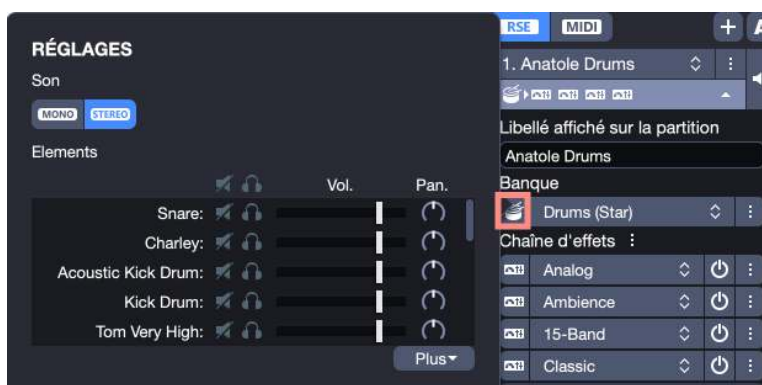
RÉGLAGES
Son
MONO STEREO
Elements
Vol. Pan.
Snare:
Charley:
Acoustic Kick Drum:
Kick Drum:
Tom Very High:
Plus

RSE MIDI
1. Anatole Drums
Libellé affiché sur la partition
Anatole Drums
Banque
Drums (Star)
Chaîne d'effets
Analog
Ambience
15-Band
Classic